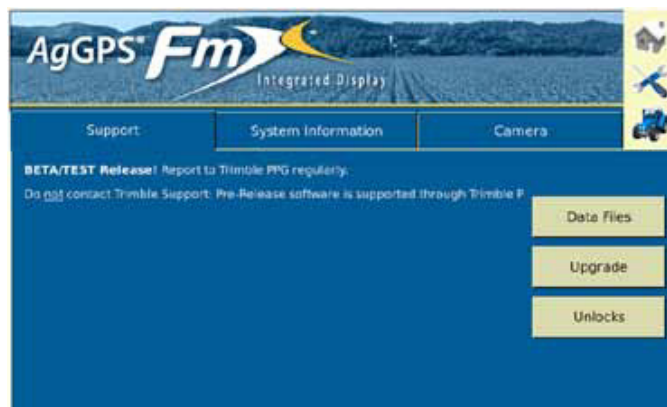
AgGPS® Fm Integrated Display

Support
System Information
Camera

BETA/TEST Release! Report to Trimble PPG regularly.

Do not contact Trimble Support: Pre-Release software is supported through Trimble P

Data Files
Upgrade
Unlocks